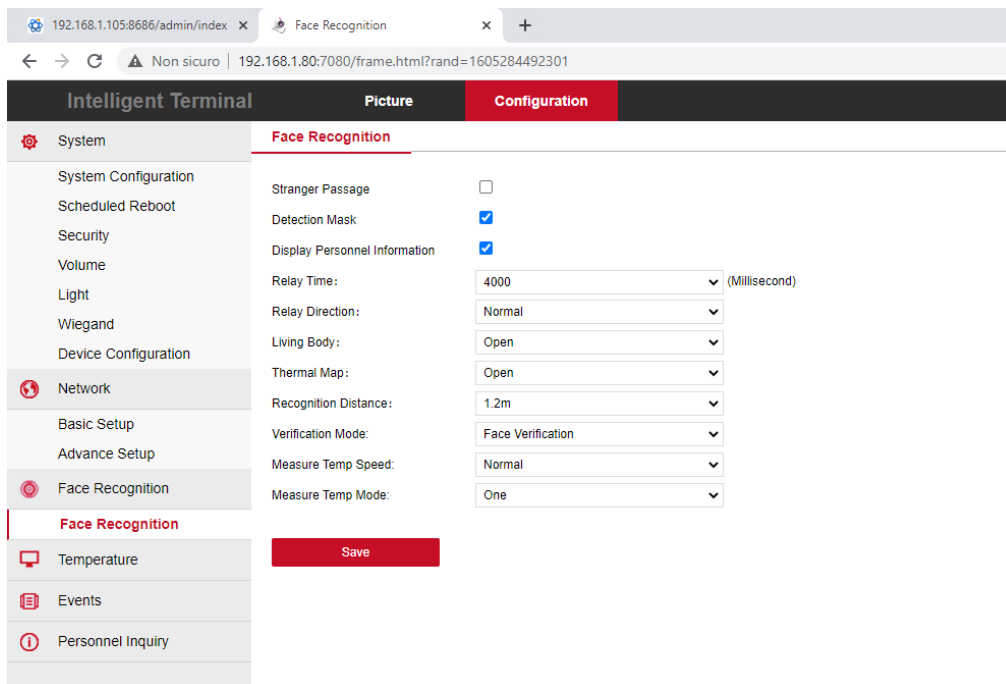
192.168.1.105:8686/admin/index ×
Face Recognition ×
+

Non sicuro | 192.168.1.80:7080/frame.html?rand=1605284492301

Intelligent Terminal
Picture
Configuration

System
System Configuration
Scheduled Reboot
Security
Volume
Light
Wiegand
Device Configuration
Network
Basic Setup
Advance Setup
Face Recognition
Face Recognition
Temperature
Events
Personnel Inquiry

Face Recognition

Stranger Passage
Detection Mask
Display Personnel Information
Relay Time: 4000 (Millisecond)
Relay Direction: Normal
Living Body: Open
Thermal Map: Open
Recognition Distance: 1.2m
Verification Mode: Face Verification
Measure Temp Speed: Normal
Measure Temp Mode: One

Save